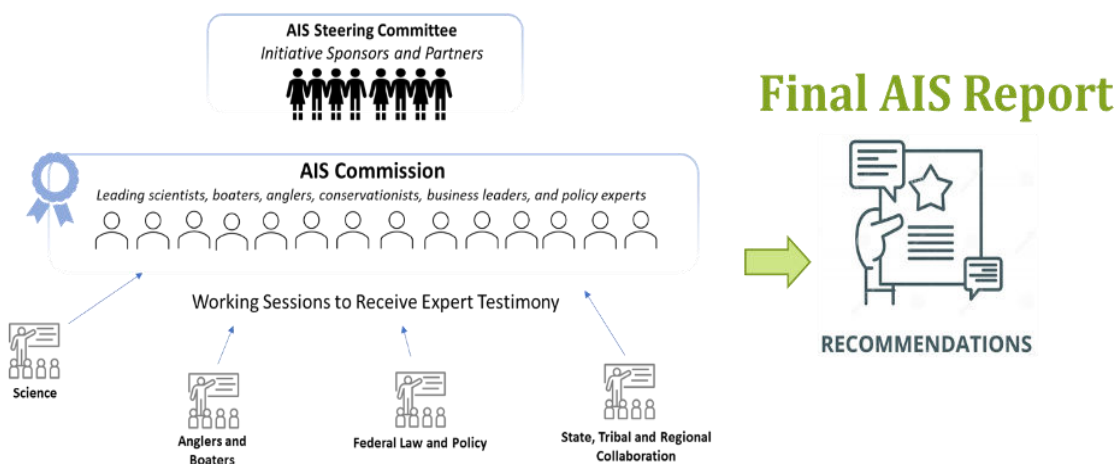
AIS Steering Committee
Initiative Sponsors and Partners

Final AIS Report

AIS Commission
Leading scientists, boaters, anglers, conservationists, business leaders, and policy experts

Working Sessions to Receive Expert Testimony

RECOMMENDATIONS

Science

Anglers and Boaters

Federal Law and Policy

State, Tribal and Regional Collaboration